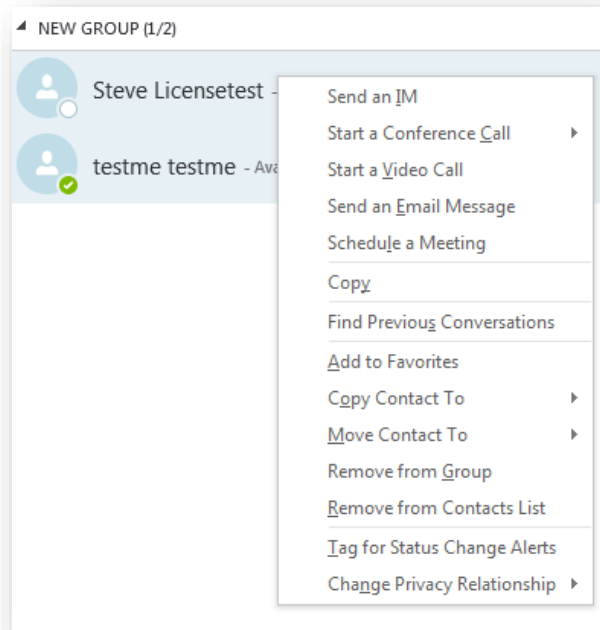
NEW GROUP (1/2)

Steve Licensetest -

testme testme - Ava

Send an IM
Start a Conference Call
Start a Video Call
Send an Email Message
Schedule a Meeting
Copy
Find Previous Conversations
Add to Favorites
Copy Contact To
Move Contact To
Remove from Group
Remove from Contacts List
Tag for Status Change Alerts
Change Privacy Relationship